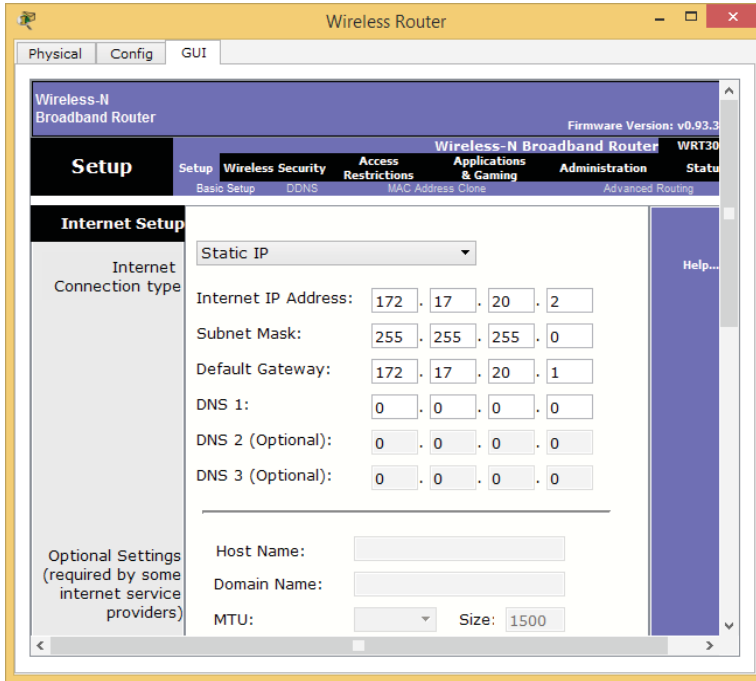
Wireless Router

Physical | Config | GUI

Wireless-N Broadband Router

Firmware Version: v0.93.3

Wireless-N Broadband Router | WRT30

Setup

Setup | Wireless Security | Access Restrictions | Applications & Gaming | Administration | Statu

Basic Setup | DDNS | MAC Address Clone | Advanced Routing

Internet Setup

Internet Connection type

Static IP

Help...

Internet IP Address: 172 . 17 . 20 . 2

Subnet Mask: 255 . 255 . 255 . 0

Default Gateway: 172 . 17 . 20 . 1

DNS 1: 0 . 0 . 0 . 0

DNS 2 (Optional): 0 . 0 . 0 . 0

DNS 3 (Optional): 0 . 0 . 0 . 0

Optional Settings (required by some internet service providers)

Host Name:

Domain Name:

MTU: Size: 1500